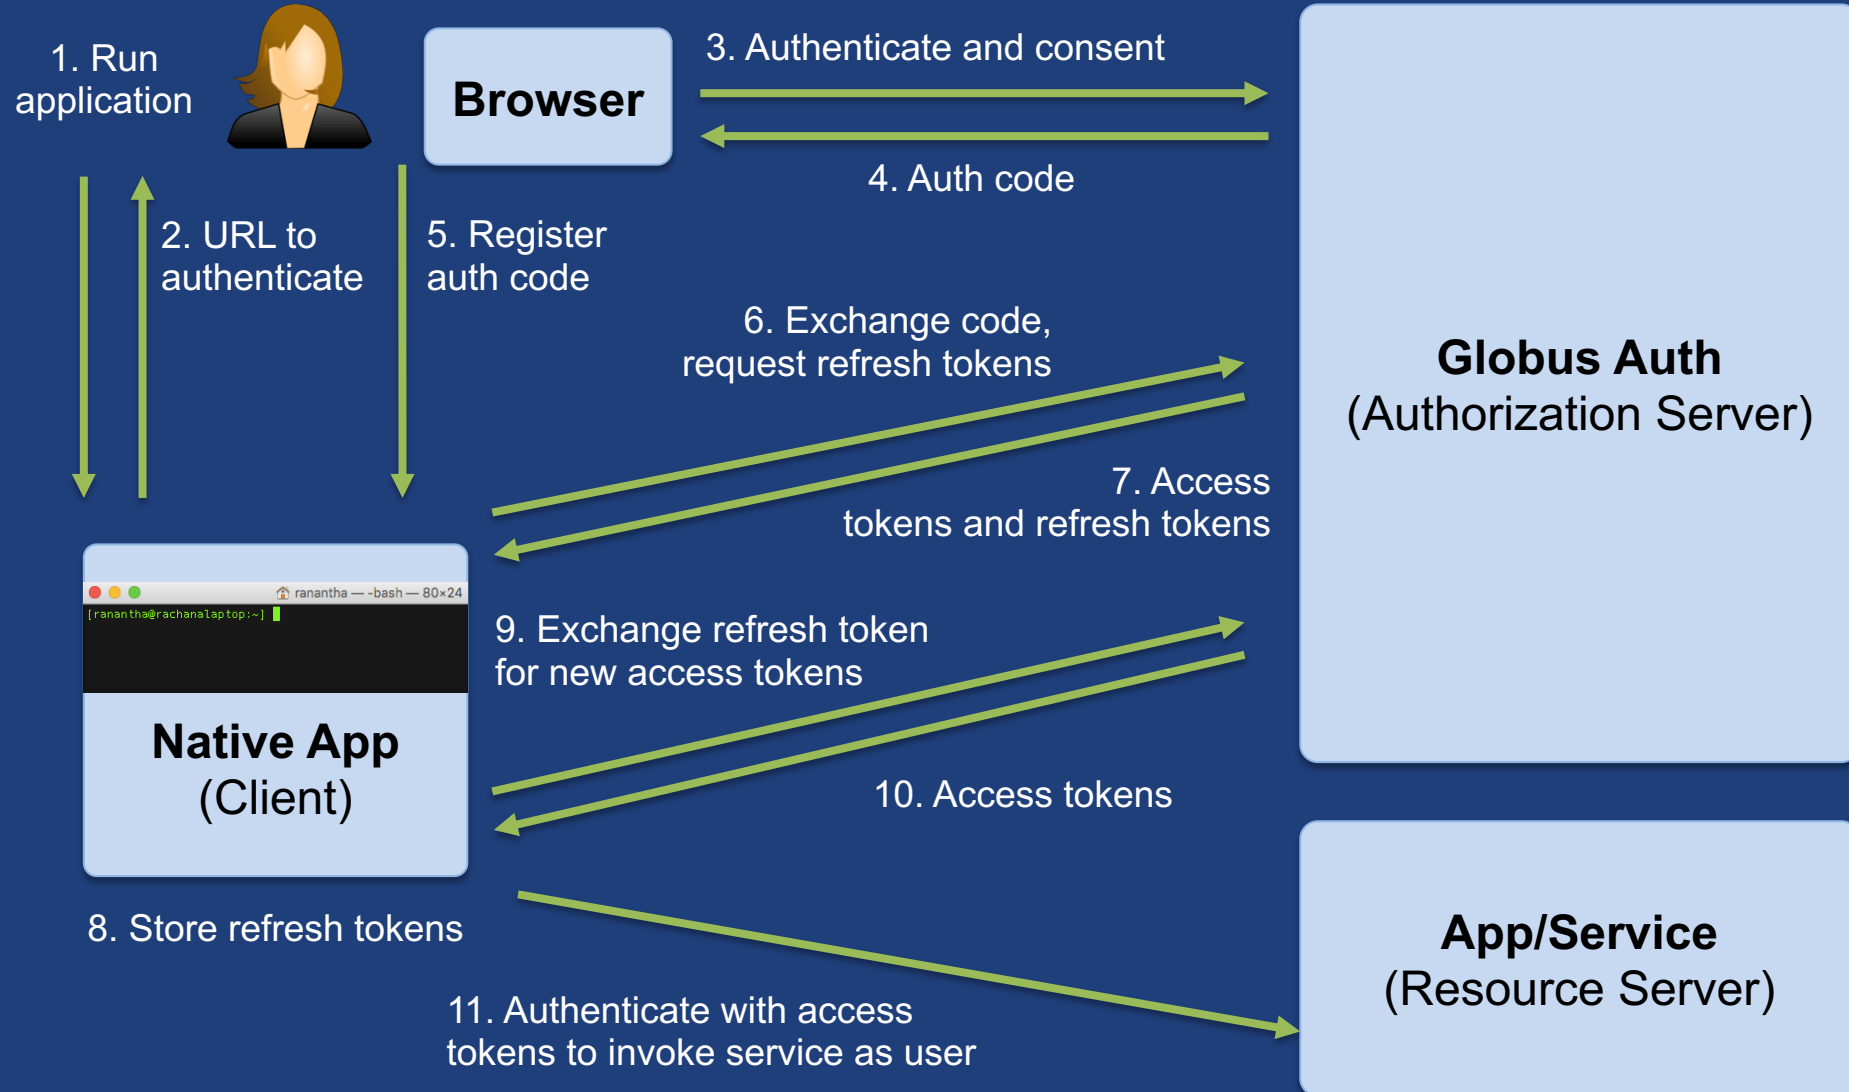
1. Run application

Browser

3. Authenticate and consent

4. Auth code

2. URL to authenticate

5. Register auth code

6. Exchange code, request refresh tokens

Globus Auth
(Authorization Server)

7. Access tokens and refresh tokens

ranantha — -bash — 80×24

[ranantha@rachanalaptop:~]

9. Exchange refresh token for new access tokens

Native App
(Client)

10. Access tokens

8. Store refresh tokens

App/Service
(Resource Server)

11. Authenticate with access tokens to invoke service as user